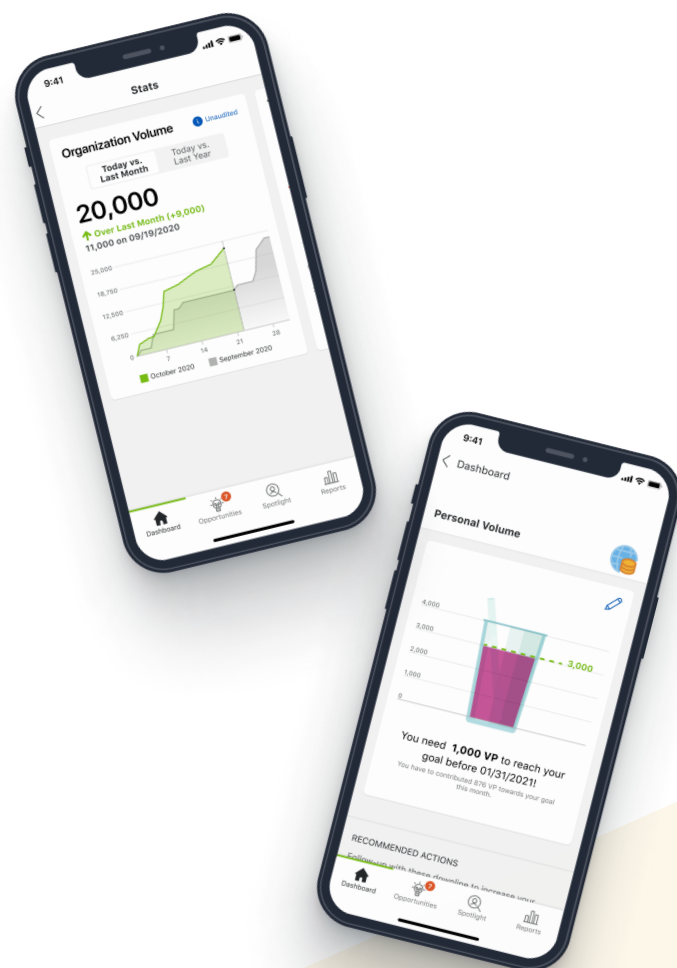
9:41

Stats

Organization Volume

Unaudited

Today vs. Last Month

Today vs. Last Year

20,000

Over Last Month (+9,000)

11,000 on 09/19/2020

25,000

18,750

12,500

6,250

0

7

14

21

28

October 2020

September 2020

Dashboard

Opportunities

Spotlight

Reports

9:41

Dashboard

Personal Volume

4,000

3,000

2,000

1,000

0

3,000

You need 1,000 VP to reach your goal before 01/31/2021!

You have to contributed 876 VP towards your goal this month.

RECOMMENDED ACTIONS

Follow up with these downline to increase your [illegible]

Dashboard

Opportunities

Spotlight

Reports